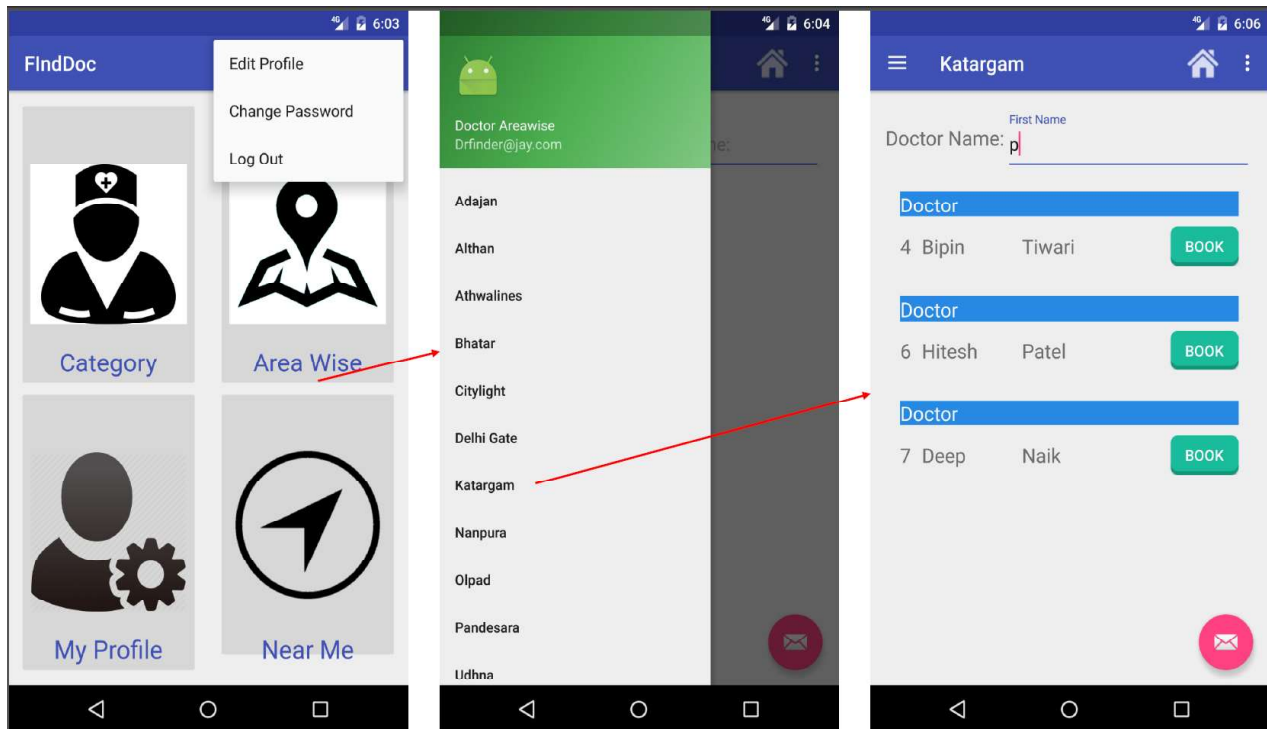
4G 6:03

FIndDoc

Edit Profile

Change Password

Log Out

Category

Area Wise

My Profile

Near Me

4G 6:04

Doctor Areawise
Drfinder@jay.com

ne:

Adajan

Althan

Athwalines

Bhatar

Citylight

Delhi Gate

Katargam

Nanpura

Olpad

Pandesara

Udhna

4G 6:06

Katargam

First Name
Doctor Name: p

Doctor
4 Bipin Tiwari BOOK

Doctor
6 Hitesh Patel BOOK

Doctor
7 Deep Naik BOOK